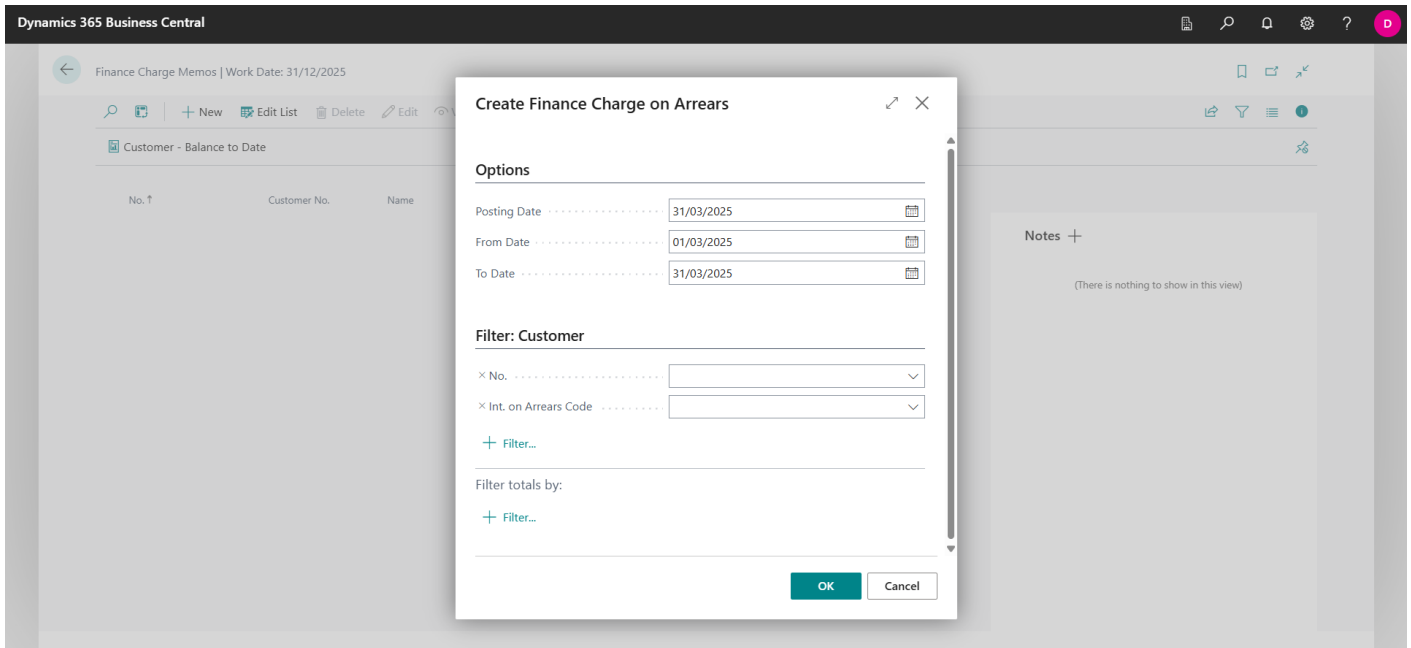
Dynamics 365 Business Central

D

Finance Charge Memos | Work Date: 31/12/2025

New Edit List Delete Edit

Customer - Balance to Date

No. ↑ Customer No. Name

Notes +

(There is nothing to show in this view)

Create Finance Charge on Arrears

Options

Posting Date 31/03/2025

From Date 01/03/2025

To Date 31/03/2025

Filter: Customer

× No.

× Int. on Arrears Code

+ Filter...

Filter totals by:

+ Filter...

OK

Cancel